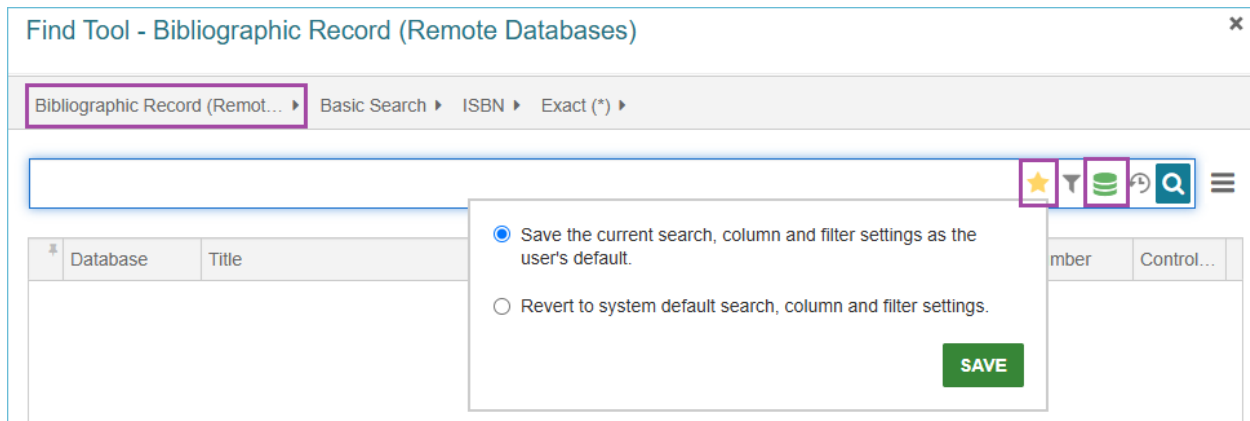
Find Tool - Bibliographic Record (Remote Databases)

×

Bibliographic Record (Remot... ▸ Basic Search ▸ ISBN ▸ Exact (*) ▸

| Database | Title | mber | Control... |
|---|---|---|---|

Save the current search, column and filter settings as the user's default.

Revert to system default search, column and filter settings.

SAVE